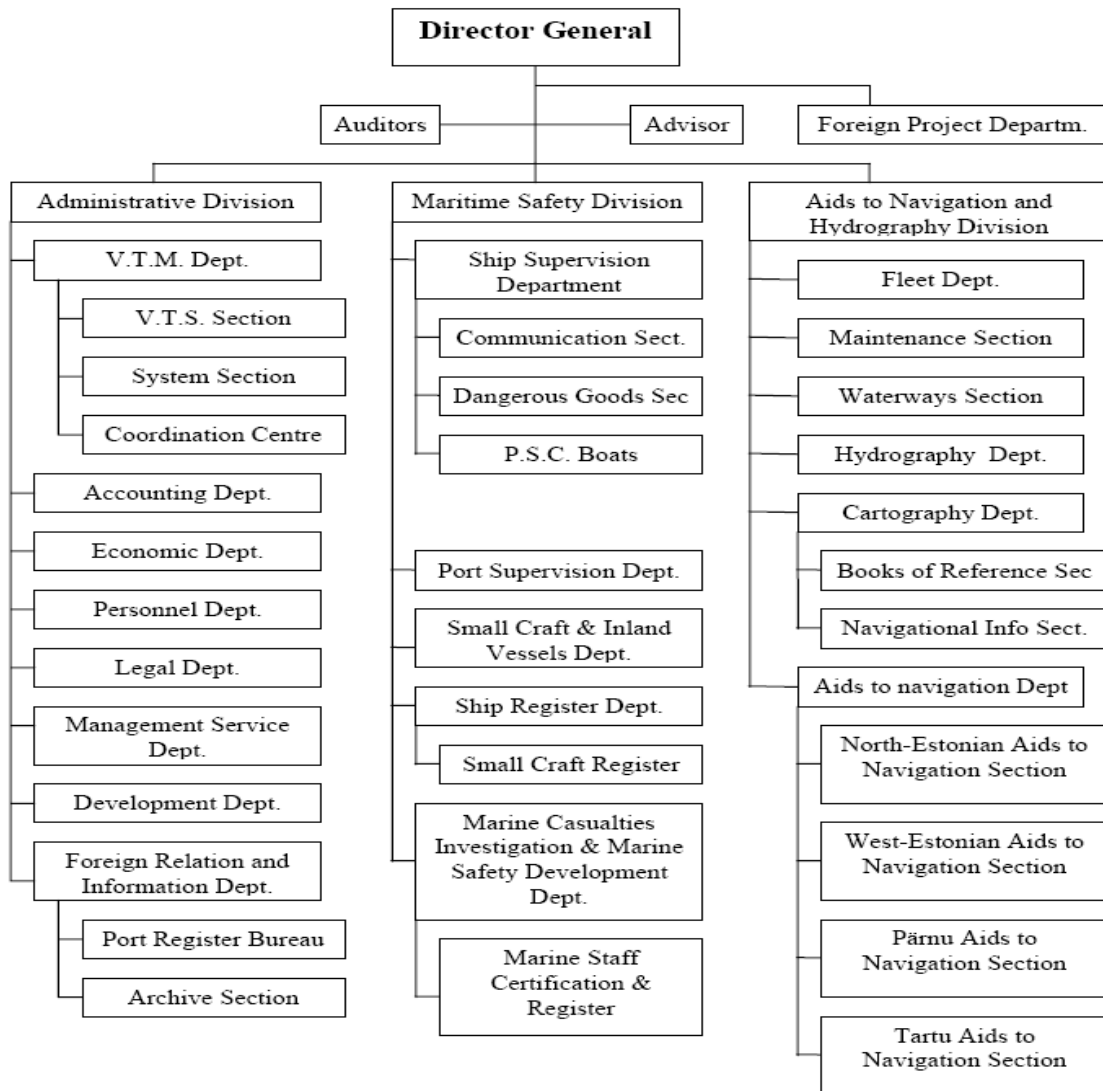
Director General

Auditors

Advisor

Foreign Project Departm.

Administrative Division

V.T.M. Dept.

V.T.S. Section

System Section

Coordination Centre

Accounting Dept.

Economic Dept.

Personnel Dept.

Legal Dept.

Management Service Dept.

Development Dept.

Foreign Relation and Information Dept.

Port Register Bureau

Archive Section

Maritime Safety Division

Ship Supervision Department

Communication Sect.

Dangerous Goods Sec

P.S.C. Boats

Port Supervision Dept.

Small Craft & Inland Vessels Dept.

Ship Register Dept.

Small Craft Register

Marine Casualties Investigation & Marine Safety Development Dept.

Marine Staff Certification & Register

Aids to Navigation and Hydrography Division

Fleet Dept.

Maintenance Section

Waterways Section

Hydrography Dept.

Cartography Dept.

Books of Reference Sec

Navigational Info Sect.

Aids to navigation Dept

North-Estonian Aids to Navigation Section

West-Estonian Aids to Navigation Section

Pärnu Aids to Navigation Section

Tartu Aids to Navigation Section